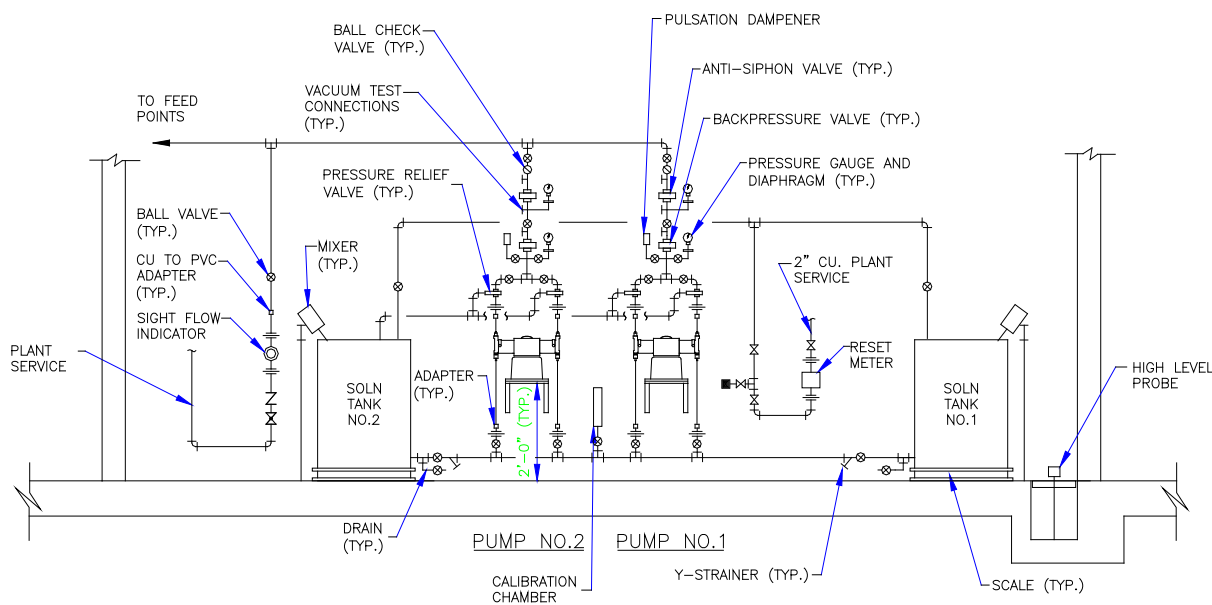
BALL CHECK VALVE (TYP.)

PULSATION DAMPENER

ANTI-SIPHON VALVE (TYP.)

TO FEED POINTS

VACUUM TEST CONNECTIONS (TYP.)

BACKPRESSURE VALVE (TYP.)

PRESSURE GAUGE AND DIAPHRAGM (TYP.)

PRESSURE RELIEF VALVE (TYP.)

BALL VALVE (TYP.)

MIXER (TYP.)

2" CU. PLANT SERVICE

CU TO PVC ADAPTER (TYP.)

SIGHT FLOW INDICATOR

RESET METER

PLANT SERVICE

SOLN TANK NO.2

ADAPTER (TYP.)

2'-0" (TYP.)

SOLN TANK NO.1

HIGH LEVEL PROBE

DRAIN (TYP.)

PUMP NO.2

PUMP NO.1

CALIBRATION CHAMBER

Y-STRAINER (TYP.)

SCALE (TYP.)